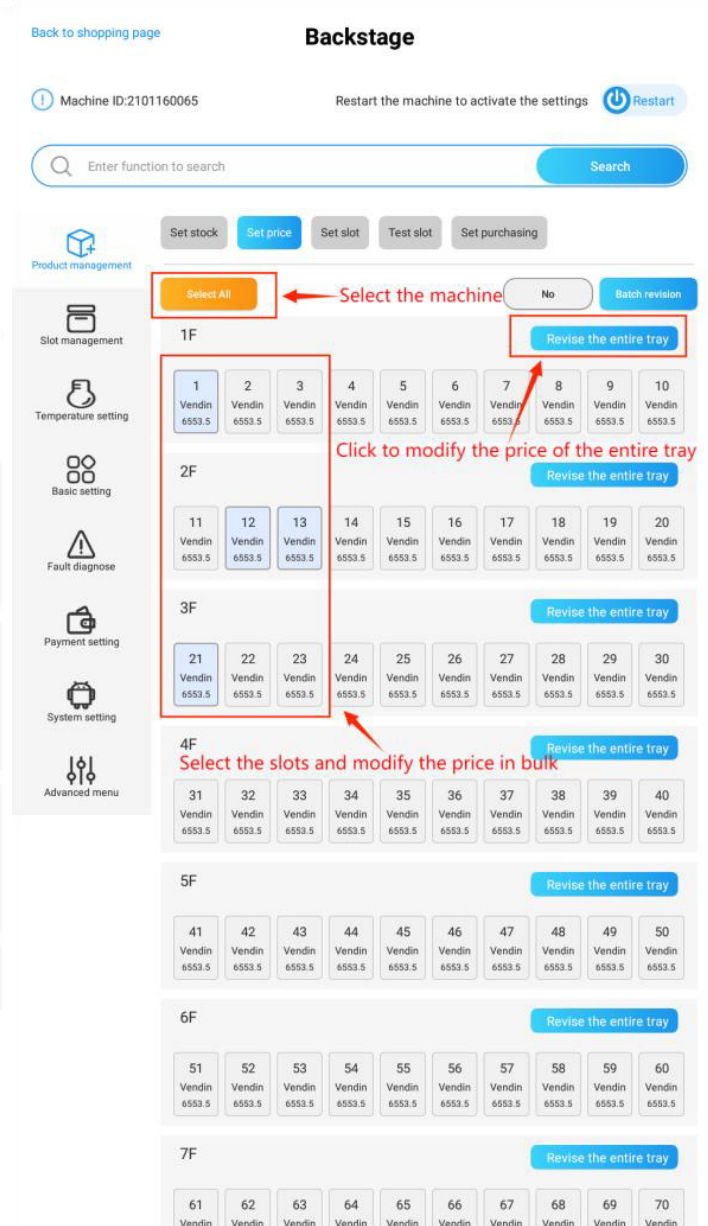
Back to shopping page

Backstage

Machine ID:2101160065

Restart the machine to activate the settings

Restart

Enter function to search

Search

Product management

Slot management

Temperature setting

Basic setting

Fault diagnose

Payment setting

System setting

Advanced menu

Set stock | Set price | Set slot | Test slot | Set purchasing

Select All

Select the machine

No

Batch revision

1F

Revise the entire tray

| 1 Vendin 6553.5 | 2 Vendin 6553.5 | 3 Vendin 6553.5 | 4 Vendin 6553.5 | 5 Vendin 6553.5 | 6 Vendin 6553.5 | 7 Vendin 6553.5 | 8 Vendin 6553.5 | 9 Vendin 6553.5 | 10 Vendin 6553.5 |
|---|---|---|---|---|---|---|---|---|---|

Click to modify the price of the entire tray

2F

Revise the entire tray

| 11 Vendin 6553.5 | 12 Vendin 6553.5 | 13 Vendin 6553.5 | 14 Vendin 6553.5 | 15 Vendin 6553.5 | 16 Vendin 6553.5 | 17 Vendin 6553.5 | 18 Vendin 6553.5 | 19 Vendin 6553.5 | 20 Vendin 6553.5 |
|---|---|---|---|---|---|---|---|---|---|

3F

Revise the entire tray

| 21 Vendin 6553.5 | 22 Vendin 6553.5 | 23 Vendin 6553.5 | 24 Vendin 6553.5 | 25 Vendin 6553.5 | 26 Vendin 6553.5 | 27 Vendin 6553.5 | 28 Vendin 6553.5 | 29 Vendin 6553.5 | 30 Vendin 6553.5 |
|---|---|---|---|---|---|---|---|---|---|

4F

Revise the entire tray

Select the slots and modify the price in bulk

| 31 Vendin 6553.5 | 32 Vendin 6553.5 | 33 Vendin 6553.5 | 34 Vendin 6553.5 | 35 Vendin 6553.5 | 36 Vendin 6553.5 | 37 Vendin 6553.5 | 38 Vendin 6553.5 | 39 Vendin 6553.5 | 40 Vendin 6553.5 |
|---|---|---|---|---|---|---|---|---|---|

5F

Revise the entire tray

| 41 Vendin 6553.5 | 42 Vendin 6553.5 | 43 Vendin 6553.5 | 44 Vendin 6553.5 | 45 Vendin 6553.5 | 46 Vendin 6553.5 | 47 Vendin 6553.5 | 48 Vendin 6553.5 | 49 Vendin 6553.5 | 50 Vendin 6553.5 |
|---|---|---|---|---|---|---|---|---|---|

6F

Revise the entire tray

| 51 Vendin 6553.5 | 52 Vendin 6553.5 | 53 Vendin 6553.5 | 54 Vendin 6553.5 | 55 Vendin 6553.5 | 56 Vendin 6553.5 | 57 Vendin 6553.5 | 58 Vendin 6553.5 | 59 Vendin 6553.5 | 60 Vendin 6553.5 |
|---|---|---|---|---|---|---|---|---|---|

7F

Revise the entire tray

| 61 Vendin | 62 Vendin | 63 Vendin | 64 Vendin | 65 Vendin | 66 Vendin | 67 Vendin | 68 Vendin | 69 Vendin | 70 Vendin |
|---|---|---|---|---|---|---|---|---|---|